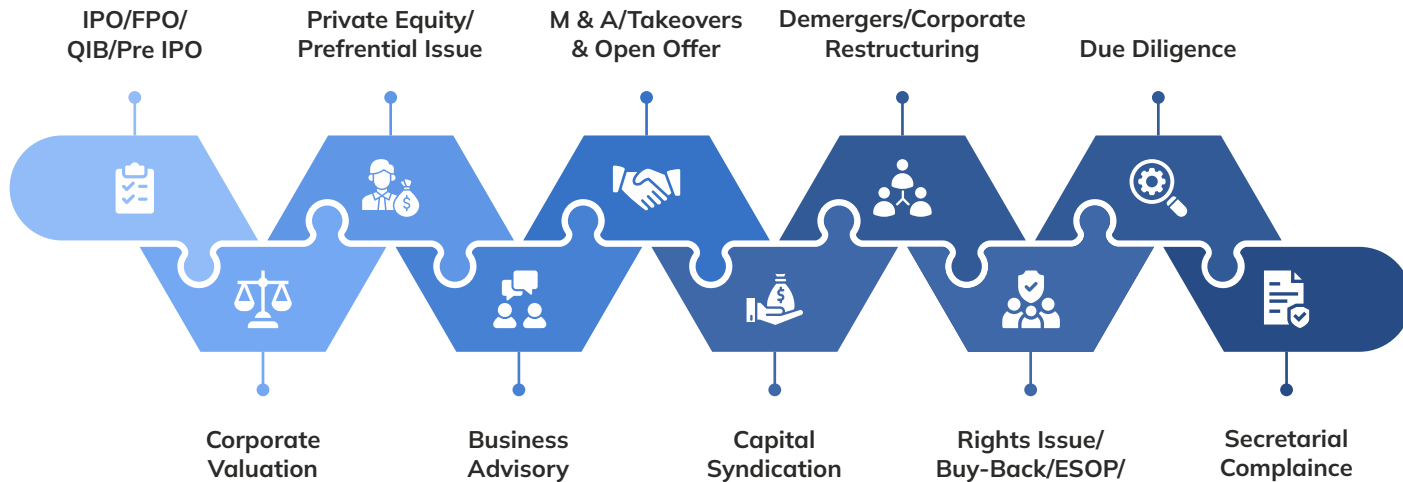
IPO/FPO/
QIB/Pre IPO

Private Equity/
Prefrential Issue

M & A/Takeovers
& Open Offer

Demergers/Corporate
Restructuring

Due Diligence

Corporate
Valuation

Business
Advisory

Capital
Syndication

Rights Issue/
Buy-Back/ESOP/

Secretarial
Complaince